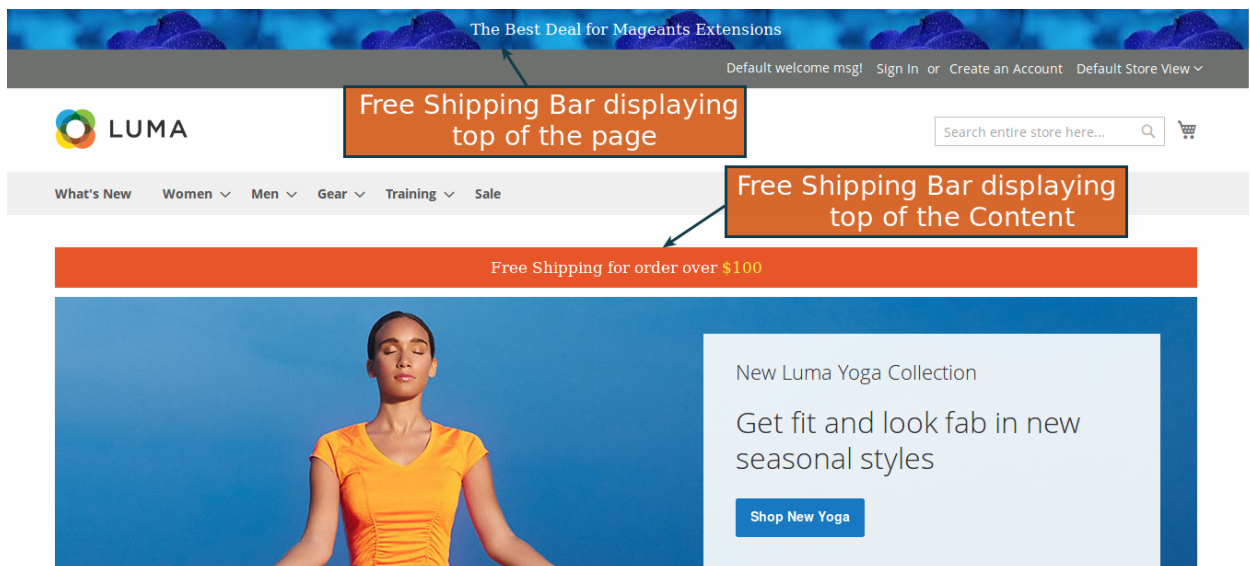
The Best Deal for Mageants Extensions

Default welcome msg! Sign In or Create an Account Default Store View

Free Shipping Bar displaying top of the page

LUMA

Search entire store here...

What's New Women Men Gear Training Sale

Free Shipping Bar displaying top of the Content

Free Shipping for order over $100

New Luma Yoga Collection

Get fit and look fab in new seasonal styles

Shop New Yoga